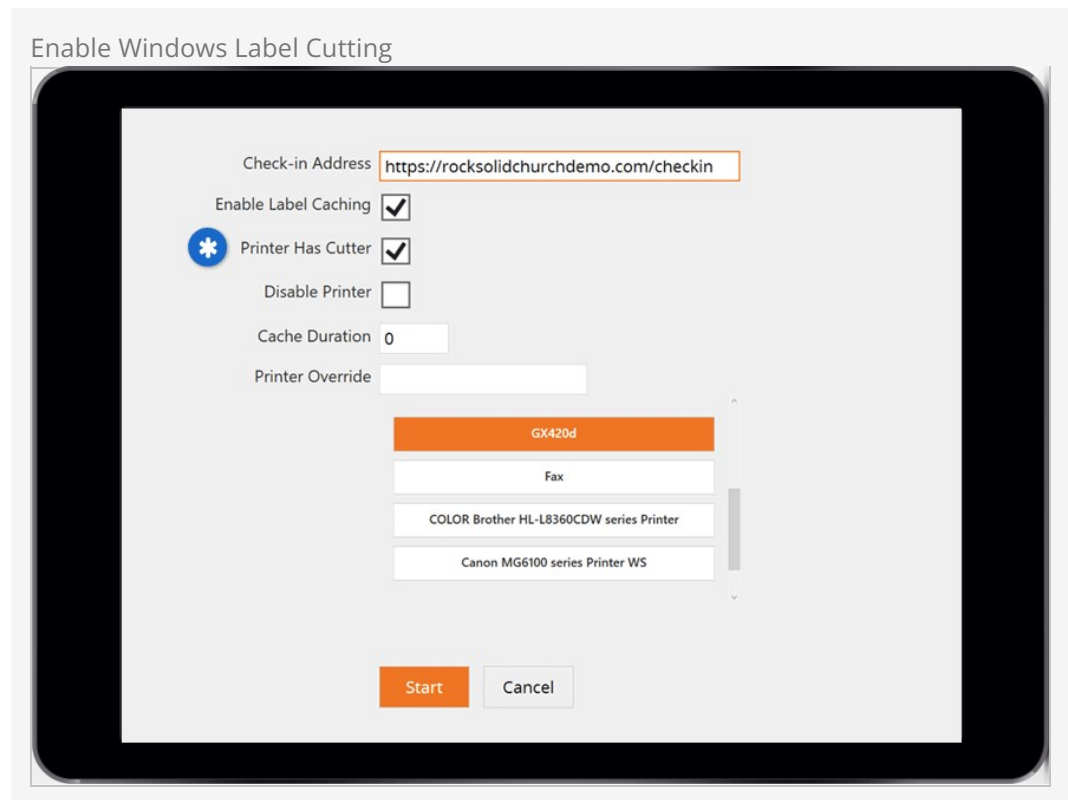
Enable Windows Label Cutting

Check-in Address https://rocksolidchurchdemo.com/checkin

Enable Label Caching

Printer Has Cutter

Disable Printer

Cache Duration 0

Printer Override

GX420d

Fax

COLOR Brother HL-L8360CDW series Printer

Canon MG6100 series Printer WS

Start

Cancel